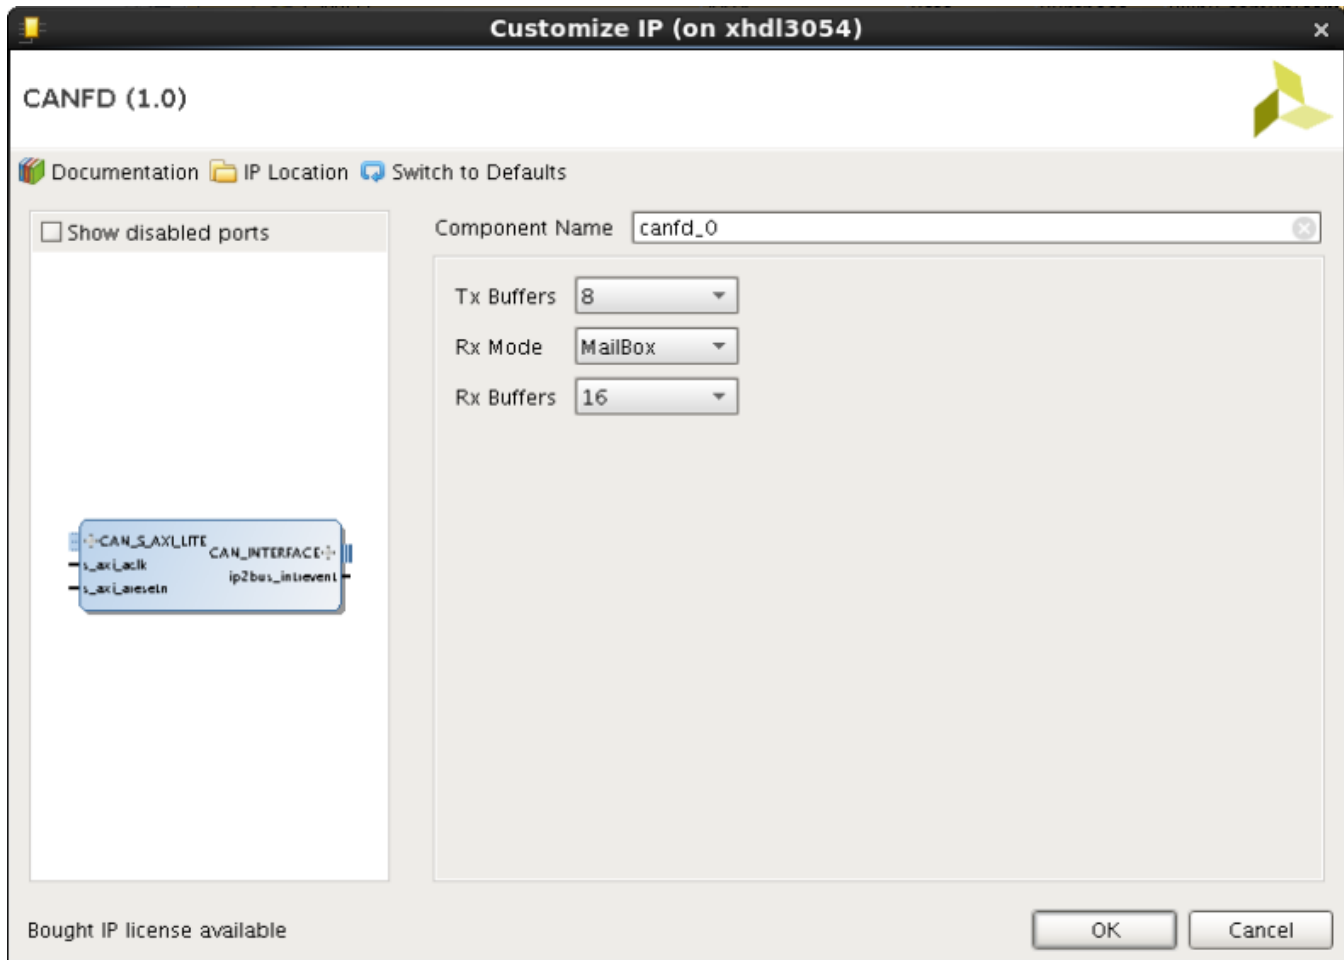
Customize IP (on xhdl3054)

CANFD (1.0)

Documentation IP Location Switch to Defaults

Show disabled ports

CAN_S_AXI_LITE
s_axi_aclk
s_axi_aresetn
CAN_INTERFACE
ip2bus_intrevent

Component Name canfd_0

Tx Buffers 8
Rx Mode MailBox
Rx Buffers 16

Bought IP license available

OK
Cancel